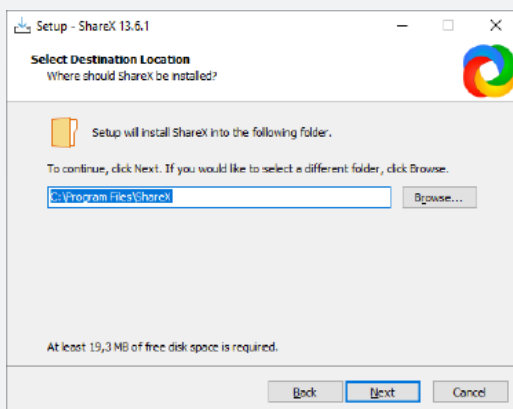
Setup - ShareX 13.6.1

Select Destination Location
Where should ShareX be installed?

Setup will install ShareX into the following folder.

To continue, click Next. If you would like to select a different folder, click Browse.

C:\Program Files\ShareX

Browse...

At least 19,3 MB of free disk space is required.

Back
Next
Cancel